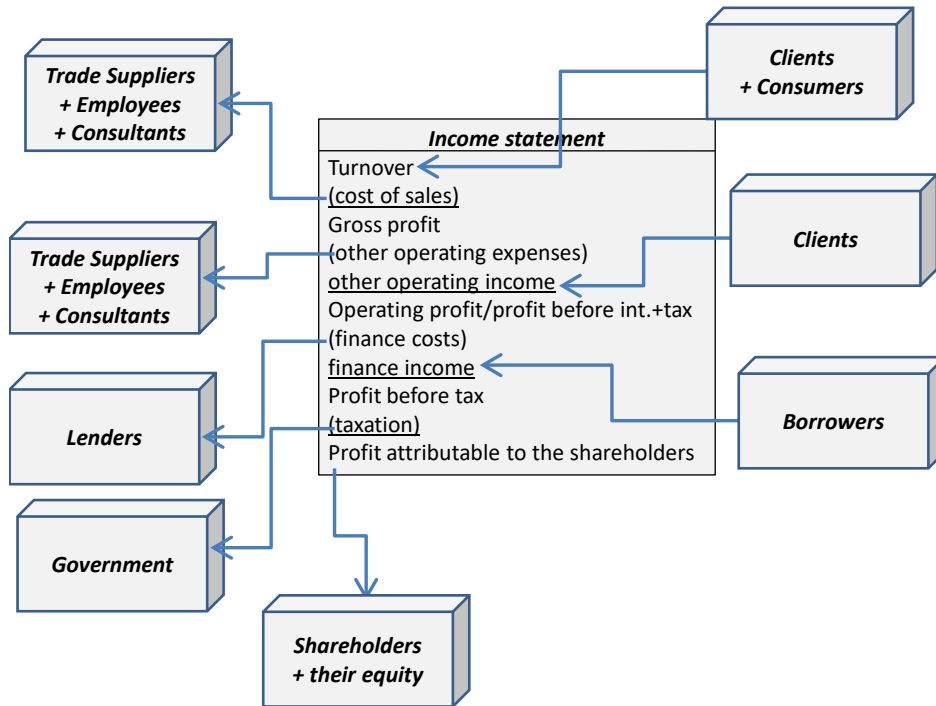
Trade Suppliers
+ Employees
+ Consultants

Clients
+ Consumers

Income statement
Turnover
(cost of sales)
Gross profit
(other operating expenses)
other operating income
Operating profit/profit before int.+tax
(finance costs)
finance income
Profit before tax
(taxation)
Profit attributable to the shareholders

Trade Suppliers
+ Employees
+ Consultants

Clients

Lenders

Borrowers

Government

Shareholders
+ their equity